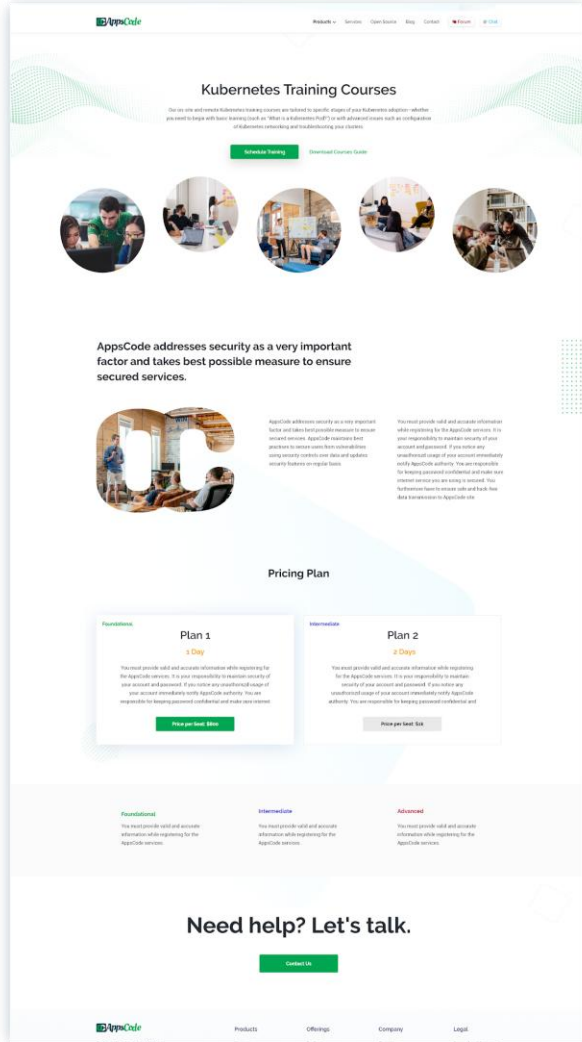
AppsCode

Products Services Open Source Blog Contact Forum Chat

Kubernetes Training Courses

Our on-site and remote Kubernetes training courses are tailored to specific stages of your Kubernetes adoption - whether you need to begin with basic training (such as "What is a Kubernetes Pod?") or with advanced issues such as configuration of Kubernetes networking and troubleshooting your clusters.

Schedule Training Download Courses Guide

AppsCode addresses security as a very important factor and takes best possible measure to ensure secured services.

AppsCode addresses security as a very important factor and takes best possible measure to ensure secured services. AppsCode maintains Best practices to ensure users from vulnerabilities using security controls over data and updates security features on regular basis.

You must provide valid and accurate information while registering for the AppsCode services. It is your responsibility to maintain security of your account and password. If you notice any unauthorized usage of your account immediately notify AppsCode authority. You are responsible for keeping password confidential and make sure internet service you are using is secured. You furthermore have to ensure safe and hack-free data transmission to AppsCode site.

Pricing Plan

Foundations

Plan 1

1 Day

You must provide valid and accurate information while registering for the AppsCode services. It is your responsibility to maintain security of your account and password. If you notice any unauthorized usage of your account immediately notify AppsCode authority. You are responsible for keeping password confidential and make sure internet

Price per Seat: $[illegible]

Intermediate

Plan 2

2 Days

You must provide valid and accurate information while registering for the AppsCode services. It is your responsibility to maintain security of your account and password. If you notice any unauthorized usage of your account immediately notify AppsCode authority. You are responsible for keeping password confidential and

Price per Seat: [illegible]

Foundational

You must provide valid and accurate information while registering for the AppsCode services.

Intermediate

You must provide valid and accurate information while registering for the AppsCode services.

Advanced

You must provide valid and accurate information while registering for the AppsCode services.

Need help? Let's talk.

Contact Us

AppsCode

Products Offerings Company Legal